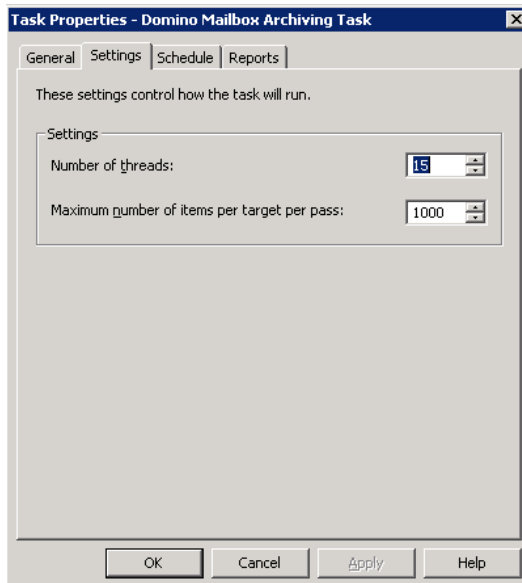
Task Properties - Domino Mailbox Archiving Task

General | Settings | Schedule | Reports

These settings control how the task will run.

Settings

Number of threads: 15

Maximum number of items per target per pass: 1000

OK | Cancel | Apply | Help